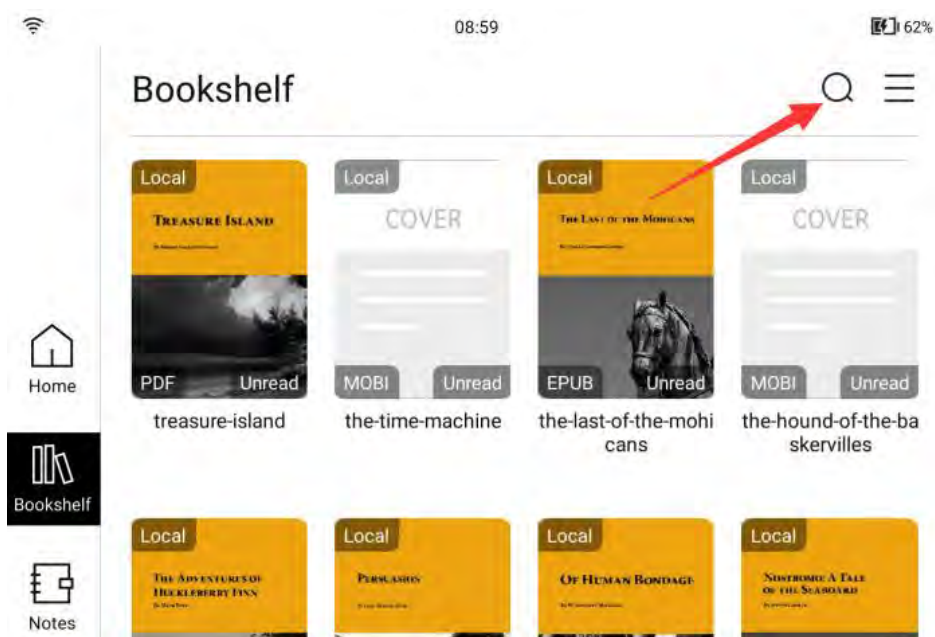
08:59

62%

Bookshelf

Local

Treasure Island

PDF Unread

treasure-island

Local

COVER

MOBI Unread

the-time-machine

Local

The Last of the Mohicans

EPUB Unread

the-last-of-the-mohicans

Local

COVER

MOBI Unread

the-hound-of-the-baskervilles

Home

Bookshelf

Notes

Local

The Adventures of Huckleberry Finn

Local

Persuasion

Local

Of Human Bondage

Local

Nostromo: A Tale of the Seaboard